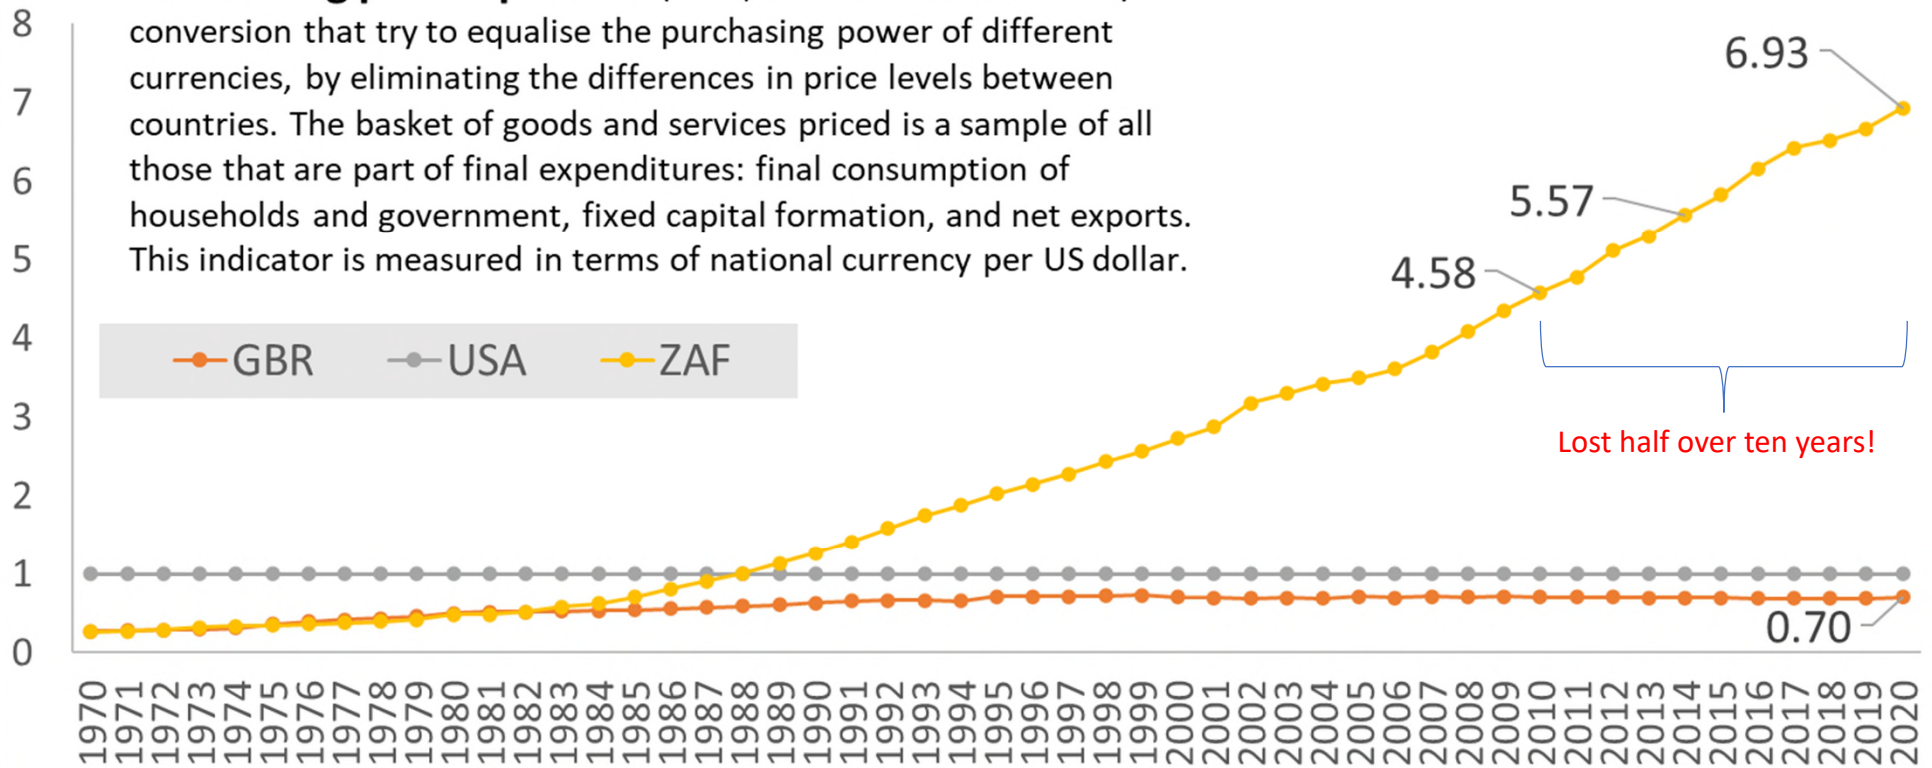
8
7
6
5
4
3
2
1
0

conversion that try to equalise the purchasing power of different currencies, by eliminating the differences in price levels between countries. The basket of goods and services priced is a sample of all those that are part of final expenditures: final consumption of households and government, fixed capital formation, and net exports. This indicator is measured in terms of national currency per US dollar.

GBR USA ZAF

6.93
5.57
4.58
Lost half over ten years!
0.70

1970 1971 1972 1973 1974 1975 1976 1977 1978 1979 1980 1981 1982 1983 1984 1985 1986 1987 1988 1989 1990 1991 1992 1993 1994 1995 1996 1997 1998 1999 2000 2001 2002 2003 2004 2005 2006 2007 2008 2009 2010 2011 2012 2013 2014 2015 2016 2017 2018 2019 2020